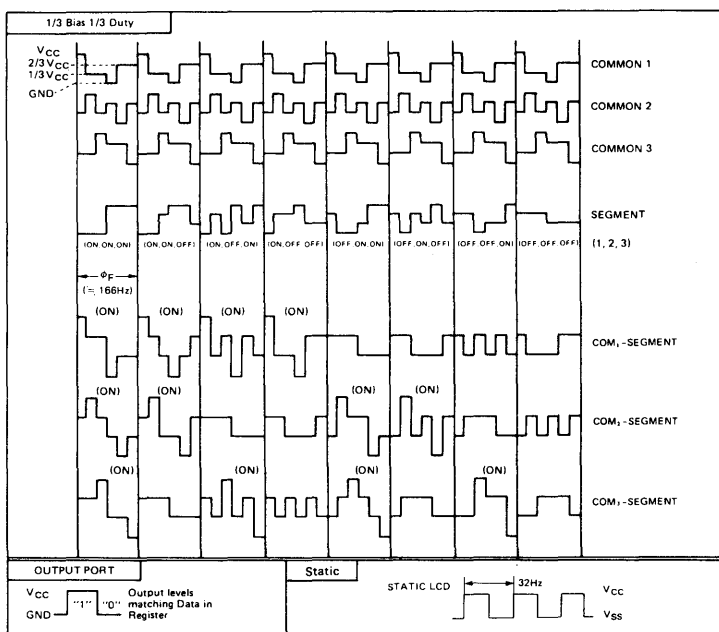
1/3 Bias 1/3 Duty

$V_{CC}$
$2/3 V_{CC}$
$1/3 V_{CC}$
GND

COMMON 1

COMMON 2

COMMON 3

SEGMENT (1, 2, 3)

(ON,ON,ON) (ON,ON,OFF) (ON,OFF,ON) (ON,OFF,OFF) (OFF,ON,ON) (OFF,ON,OFF) (OFF,OFF,ON) (OFF,OFF,OFF)

$\phi_F$
(≒ 166Hz)

(ON) (ON) (ON) (ON)

$COM_1$-SEGMENT

(ON) (ON) (ON) (ON)

$COM_2$-SEGMENT

(ON) (ON) (ON) (ON)

$COM_3$-SEGMENT

OUTPUT PORT

$V_{CC}$
GND
"1" "0"
Output levels matching Data in Register

Static

STATIC LCD
32Hz
$V_{CC}$
$V_{SS}$